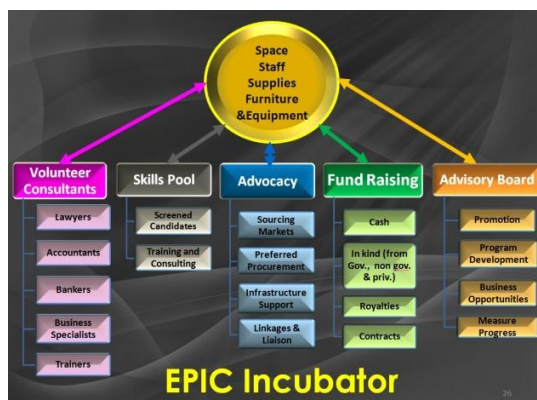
Space
Staff
Supplies
Furniture
&Equipment

Volunteer Consultants

Lawyers

Accountants

Bankers

Business Specialists

Trainers

Skills Pool

Screened Candidates

Training and Consulting

Advocacy

Sourcing Markets

Preferred Procurement

Infrastructure Support

Linkages & Liaison

Fund Raising

Cash

In kind (from Gov., non gov. & priv.)

Royalties

Contracts

Advisory Board

Promotion

Program Development

Business Opportunities

Measure Progress

EPIC Incubator

26